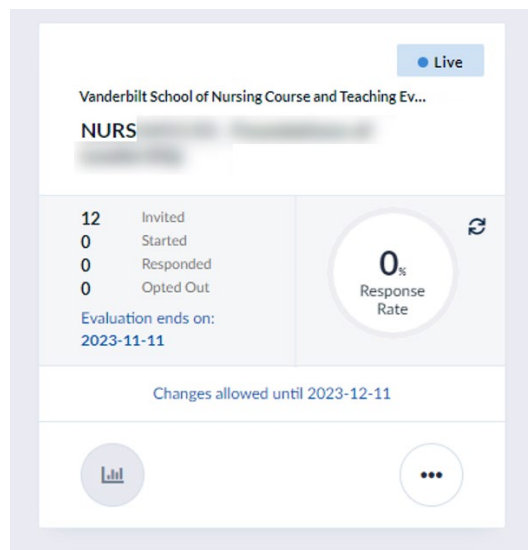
Live

Vanderbilt School of Nursing Course and Teaching Ev...

NURS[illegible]

12 Invited
0 Started
0 Responded
0 Opted Out

Evaluation ends on:
2023-11-11

0%
Response Rate

Changes allowed until 2023-12-11

•••